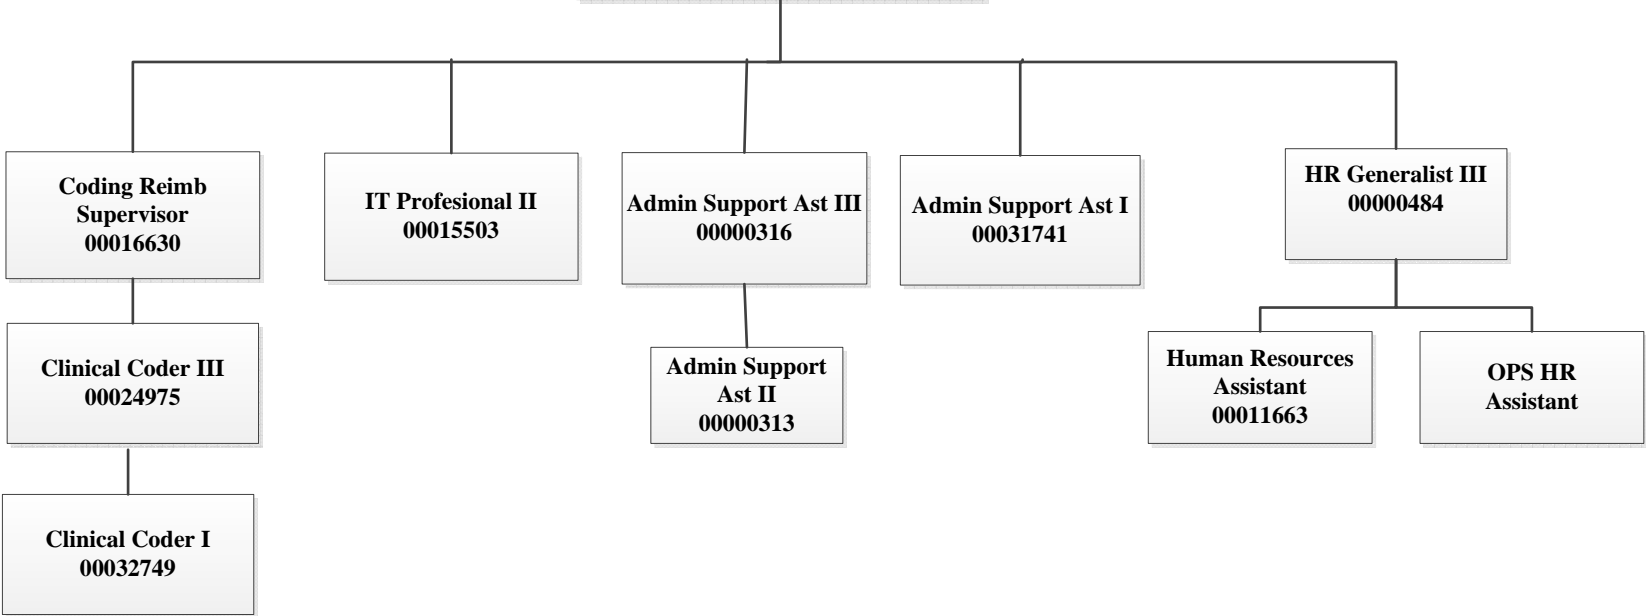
Coding Reimb Supervisor
00016630

Clinical Coder III
00024975

Clinical Coder I
00032749

IT Profesional II
00015503

Admin Support Ast III
00000316

Admin Support Ast II
00000313

Admin Support Ast I
00031741

HR Generalist III
00000484

Human Resources Assistant
00011663

OPS HR Assistant